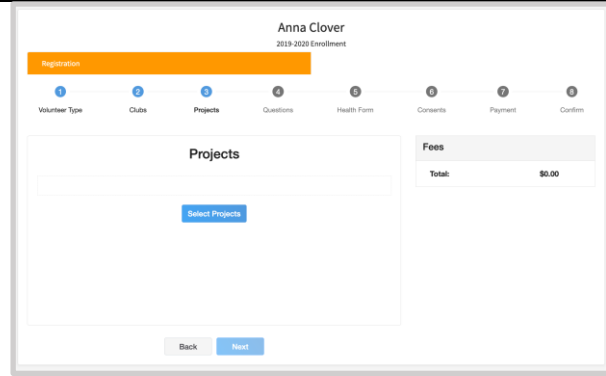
Anna Clover

2019-2020 Enrollment

Registration

1 Volunteer Type
2 Clubs
3 Projects
4 Questions
5 Health Form
6 Consents
7 Payment
8 Confirm

Projects

Select Projects

Fees

| Total: | $0.00 |
|---|---|

Back

Next